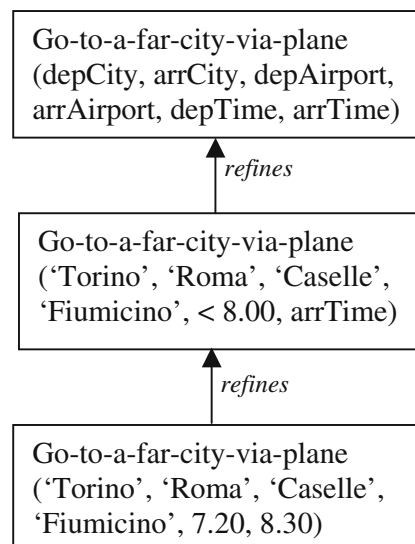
Go-to-a-far-city-via-plane (depCity, arrCity, depAirport, arrAirport, depTime, arrTime)

refines

Go-to-a-far-city-via-plane ('Torino', 'Roma', 'Caselle', 'Fiumicino', < 8.00, arrTime)

refines

Go-to-a-far-city-via-plane ('Torino', 'Roma', 'Caselle', 'Fiumicino', 7.20, 8.30)